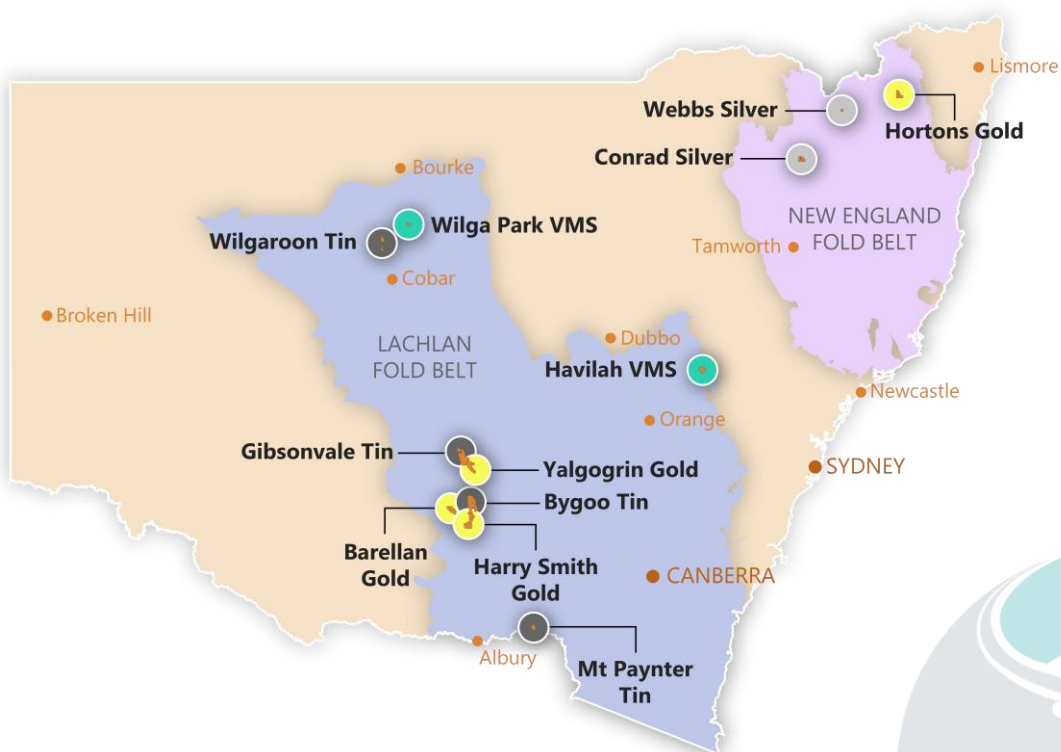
Lismore
Webbs Silver
Hortons Gold
Conrad Silver
Bourke
NEW ENGLAND FOLD BELT
Wilga Park VMS
Wilgaroon Tin
Tamworth
Cobar
Broken Hill
LACHLAN FOLD BELT
Dubbo
Havilah VMS
Newcastle
Orange
Gibsonvale Tin
Yalgogrin Gold
SYDNEY
Bygoo Tin
Barellan Gold
Harry Smith Gold
CANBERRA
Albury
Mt Paynter Tin